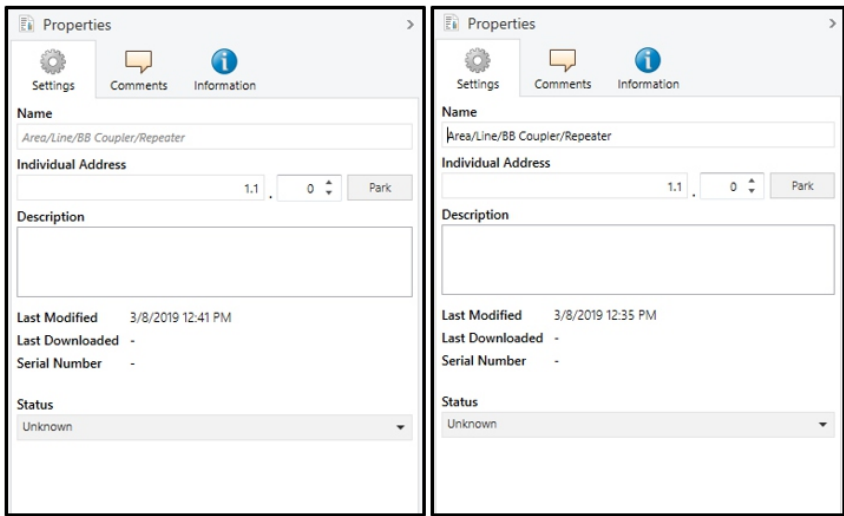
Properties

Settings Comments Information

Name

Area/Line/BB Coupler/Repeater

Individual Address

1.1 . 0 Park

Description

Last Modified 3/8/2019 12:41 PM
Last Downloaded -
Serial Number -

Status

Unknown

Properties

Settings Comments Information

Name

Area/Line/BB Coupler/Repeater

Individual Address

1.1 . 0 Park

Description

Last Modified 3/8/2019 12:35 PM
Last Downloaded -
Serial Number -

Status

Unknown